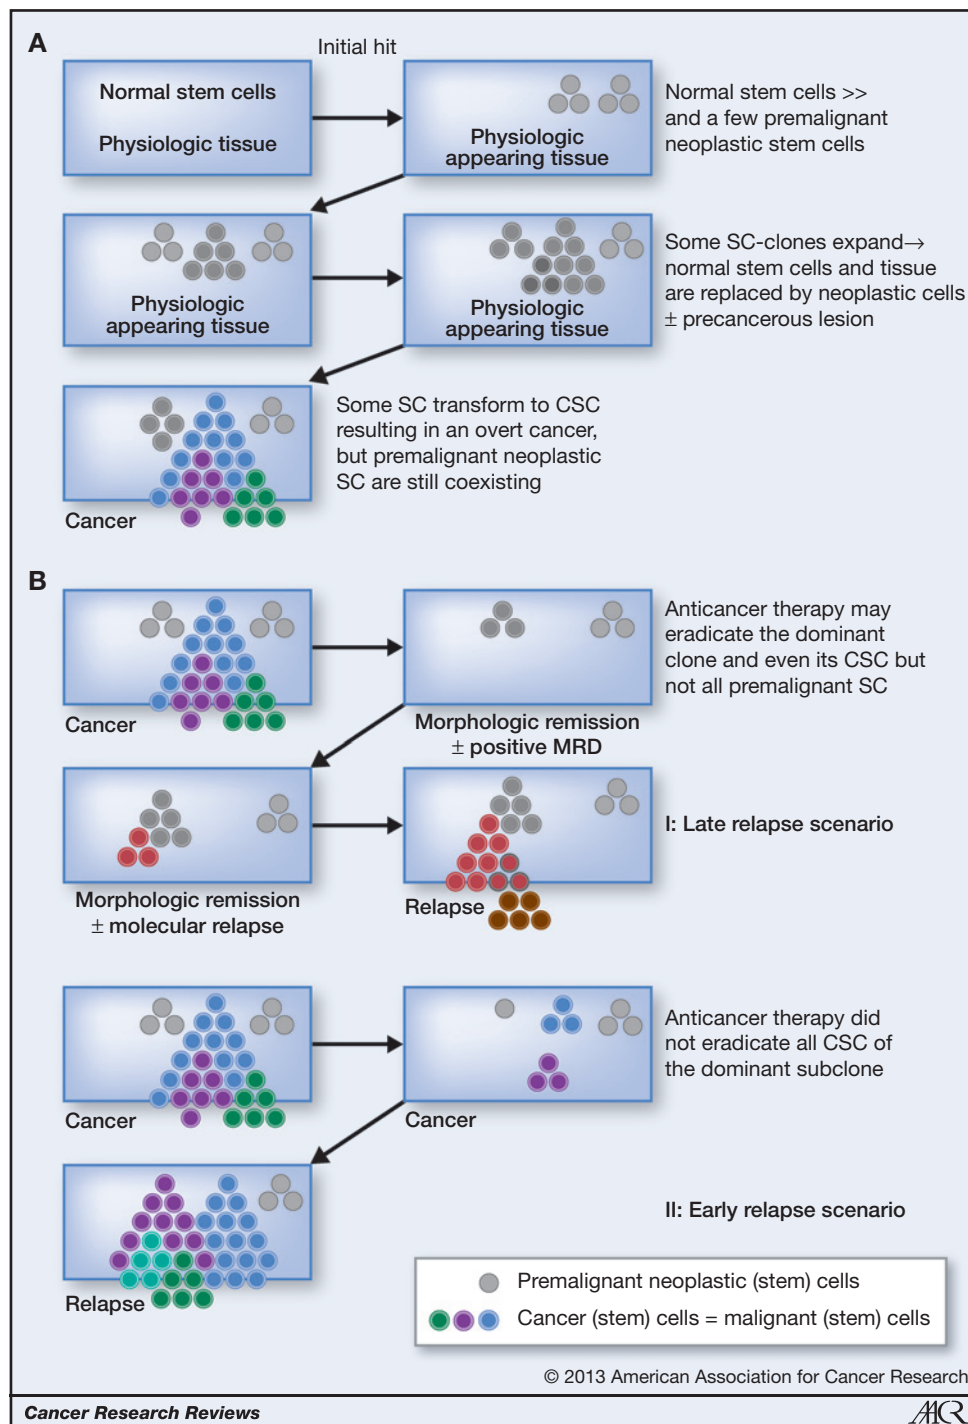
A

Initial hit

Normal stem cells

Physiologic tissue

Physiologic appearing tissue

Normal stem cells >> and a few premalignant neoplastic stem cells

Physiologic appearing tissue

Physiologic appearing tissue

Some SC-clones expand→ normal stem cells and tissue are replaced by neoplastic cells ± precancerous lesion

Cancer

Some SC transform to CSC resulting in an overt cancer, but premalignant neoplastic SC are still coexisting

B

Cancer

Morphologic remission ± positive MRD

Anticancer therapy may eradicate the dominant clone and even its CSC but not all premalignant SC

Morphologic remission ± molecular relapse

Relapse

I: Late relapse scenario

Cancer

Cancer

Anticancer therapy did not eradicate all CSC of the dominant subclone

Relapse

II: Early relapse scenario

Premalignant neoplastic (stem) cells

Cancer (stem) cells = malignant (stem) cells

© 2013 American Association for Cancer Research

Cancer Research Reviews

AACR